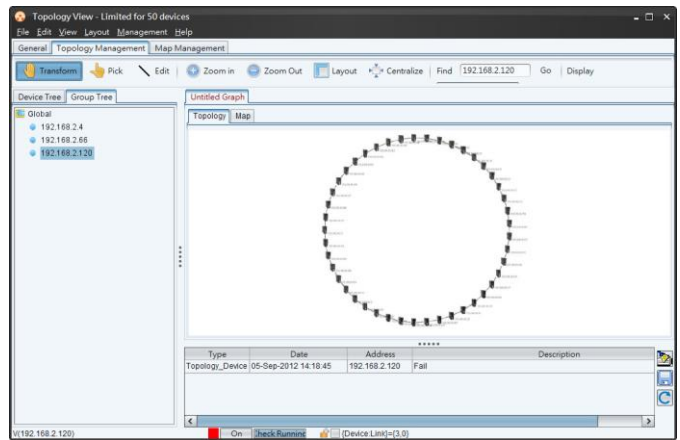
Topology View - Limited for 50 devices

File Edit View Layout Management Help

General | Topology Management | Map Management

Transform | Pick | Edit | Zoom in | Zoom Out | Layout | Centralize | Find 192.168.2.120 | Go | Display

Device Tree | Group Tree

Global
192.168.2.4
192.168.2.66
192.168.2.120

Untitled Graph

Topology | Map

| Type | Date | Address | Description |
|---|---|---|---|
| Topology_Device | 05-Sep-2012 14:18:45 | 192.168.2.120 | Fail |

V(192.168.2.120) | On | Check Running | (Device:Link)=(3,0)